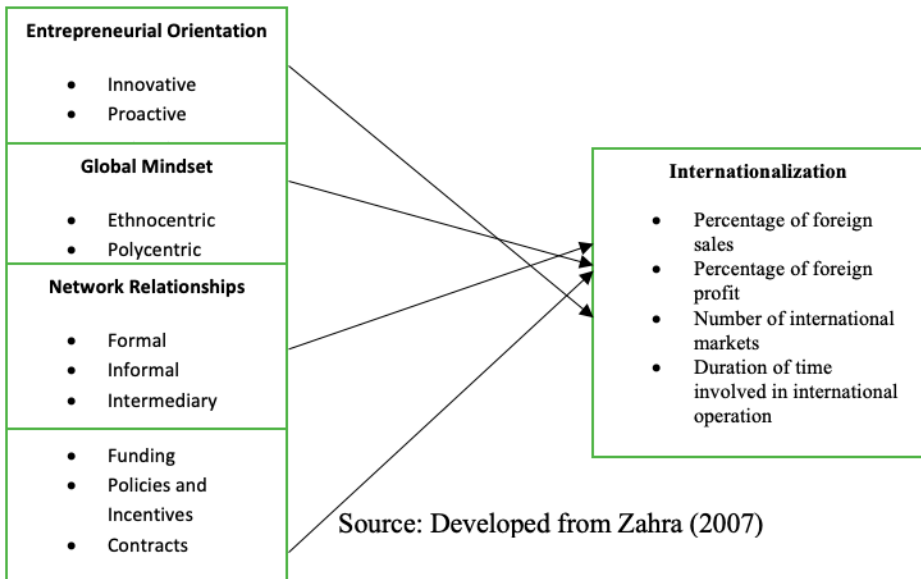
Entrepreneurial Orientation

- Innovative
- Proactive

Global Mindset

- Ethnocentric
- Polycentric

Network Relationships

- Formal
- Informal
- Intermediary

- Funding
- Policies and Incentives
- Contracts

Internationalization

- Percentage of foreign sales
- Percentage of foreign profit
- Number of international markets
- Duration of time involved in international operation

Source: Developed from Zahra (2007)